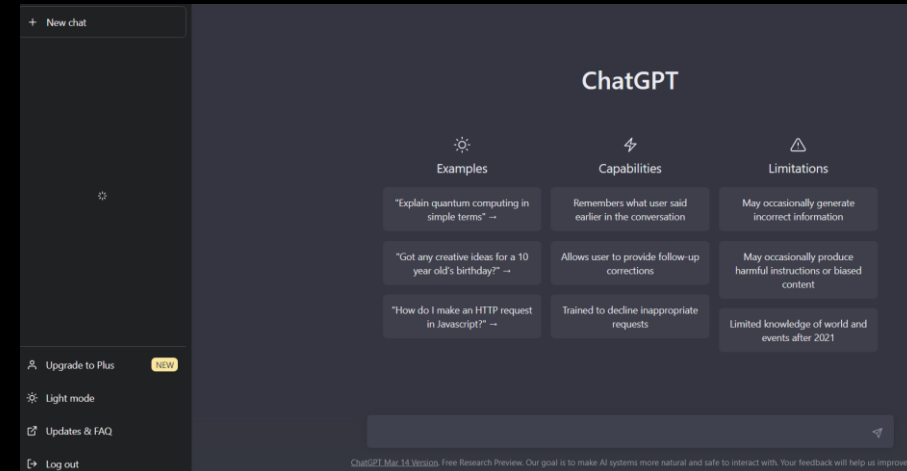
+ New chat

Upgrade to Plus NEW

Light mode

Updates & FAQ

Log out

ChatGPT

Examples

"Explain quantum computing in simple terms" →

"Got any creative ideas for a 10 year old's birthday?" →

"How do I make an HTTP request in Javascript?" →

Capabilities

Remembers what user said earlier in the conversation

Allows user to provide follow-up corrections

Trained to decline inappropriate requests

Limitations

May occasionally generate incorrect information

May occasionally produce harmful instructions or biased content

Limited knowledge of world and events after 2021

ChatGPT Mar 14 Version. Free Research Preview. Our goal is to make AI systems more natural and safe to interact with. Your feedback will help us improve